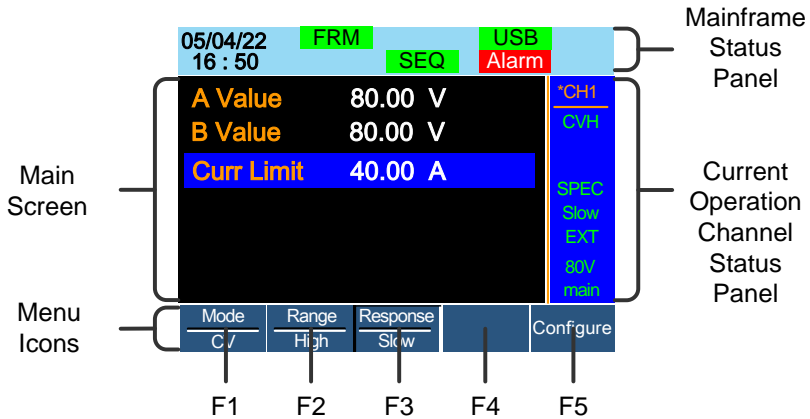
05/04/22
16 : 50

FRM

SEQ

USB

Alarm

Mainframe Status Panel

A Value 80.00 V
B Value 80.00 V
Curr Limit 40.00 A

*CH1
CVH

SPEC
Slow
EXT
80V
main

Main Screen

Current Operation Channel Status Panel

Menu Icons

| Mode | Range | Response | | Configure |
|---|---|---|---|---|
| CV | High | Slow | | |

F1 F2 F3 F4 F5